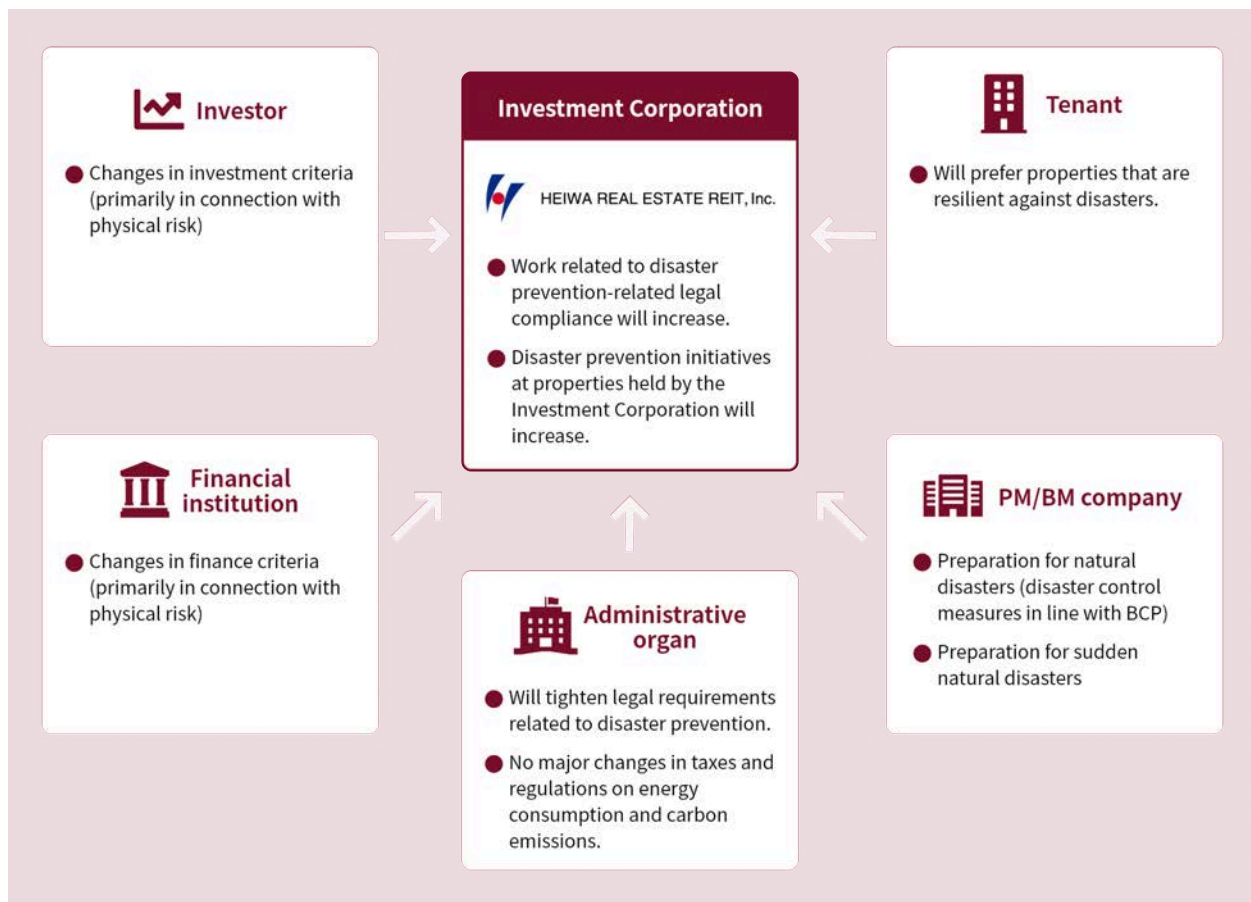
Investor

● Changes in investment criteria (primarily in connection with physical risk)

Investment Corporation

HEIWA REAL ESTATE REIT, Inc.

● Work related to disaster prevention-related legal compliance will increase.

● Disaster prevention initiatives at properties held by the Investment Corporation will increase.

Tenant

● Will prefer properties that are resilient against disasters.

Financial institution

● Changes in finance criteria (primarily in connection with physical risk)

Administrative organ

● Will tighten legal requirements related to disaster prevention.

● No major changes in taxes and regulations on energy consumption and carbon emissions.

PM/BM company

● Preparation for natural disasters (disaster control measures in line with BCP)

● Preparation for sudden natural disasters